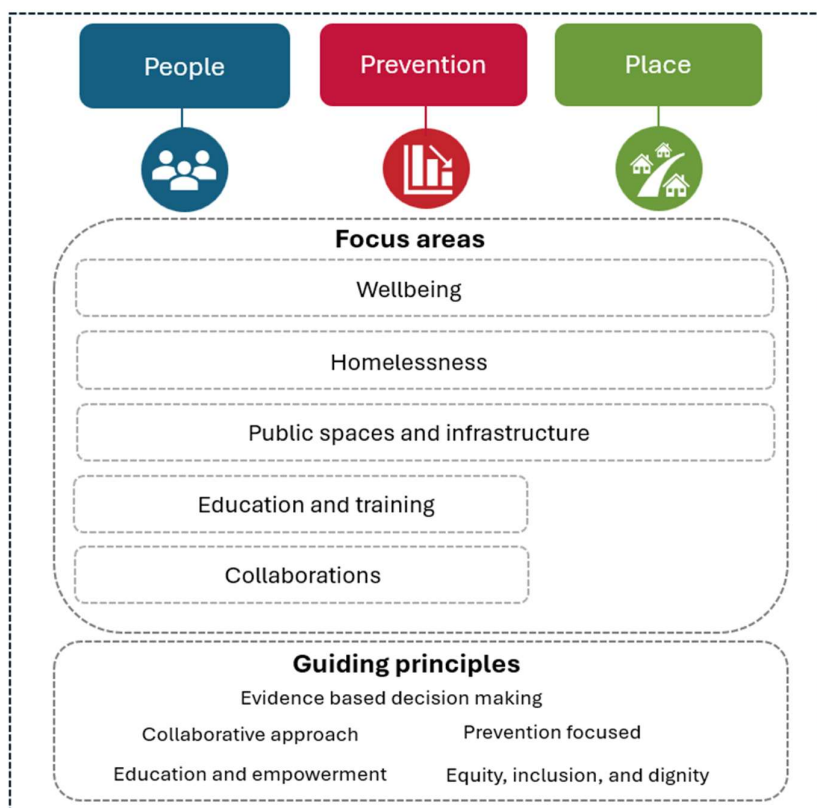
People

Prevention

Place

Focus areas

Wellbeing

Homelessness

Public spaces and infrastructure

Education and training

Collaborations

Guiding principles

Evidence based decision making

Collaborative approach

Prevention focused

Education and empowerment

Equity, inclusion, and dignity